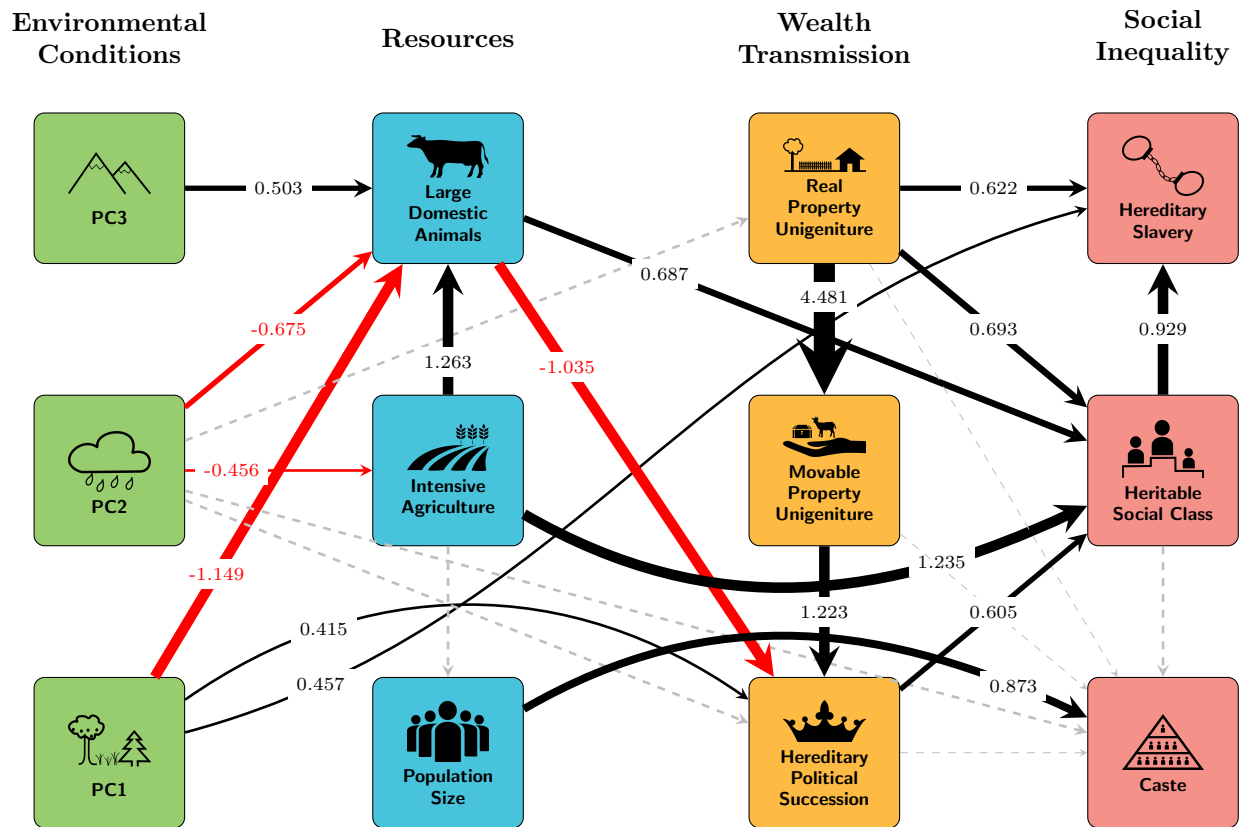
Environmental Conditions

Resources

Wealth Transmission

Social Inequality

PC3

0.503

Large Domestic Animals

Real Property Unigeniture

0.622

Hereditary Slavery

0.687

4.481

0.693

0.929

-0.675

1.263

-1.035

PC2

-0.456

Intensive Agriculture

Movable Property Unigeniture

Heritable Social Class

1.235

-1.149

1.223

0.605

0.415

0.457

0.873

PC1

Population Size

Hereditary Political Succession

Caste